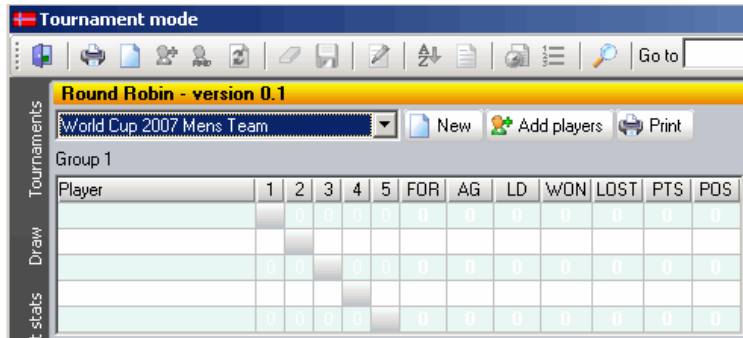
Tournament mode

Go to

Tournaments

Draw

t stats

Round Robin - version 0.1

World Cup 2007 Mens Team

New

Add players

Print

Group 1

| Player | 1 | 2 | 3 | 4 | 5 | FOR | AG | LD | WON | LOST | PTS | POS |
|---|---|---|---|---|---|---|---|---|---|---|---|---|
| |  | 0 | 0 | 0 | 0 | 0 | 0 | 0 | 0 | 0 | 0 | 0 |
| | | | | | | | | | | | | |
| | 0 | 0 |  | 0 | 0 | 0 | 0 | 0 | 0 | 0 | 0 | 0 |
| | | | | | | | | | | | | |
| | 0 | 0 | 0 | 0 |  | 0 | 0 | 0 | 0 | 0 | 0 | 0 |